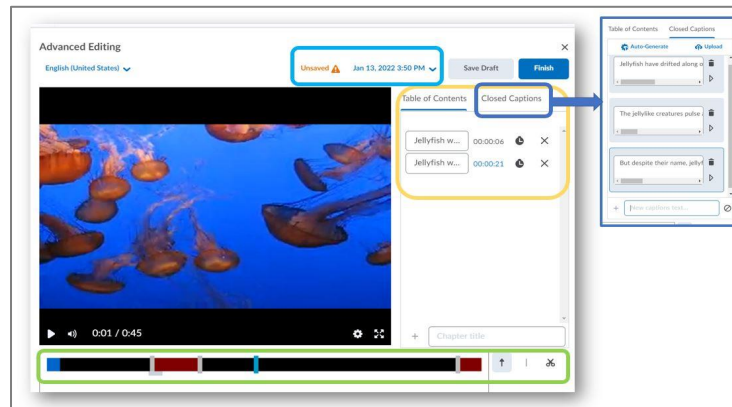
Advanced Editing

English (United States)

Unsaved Jan 13, 2022 3:50 PM

Save Draft

Finish

Table of Contents

Closed Captions

Jellyfish w... 00:00:06

Jellyfish w... 00:00:21

0:01 / 0:45

Chapter title

Table of Contents Closed Captions

Auto-Generate

Upload

Jellyfish have drifted along o

The jellylike creatures pulse

But despite their name, jellyf

New captions text...